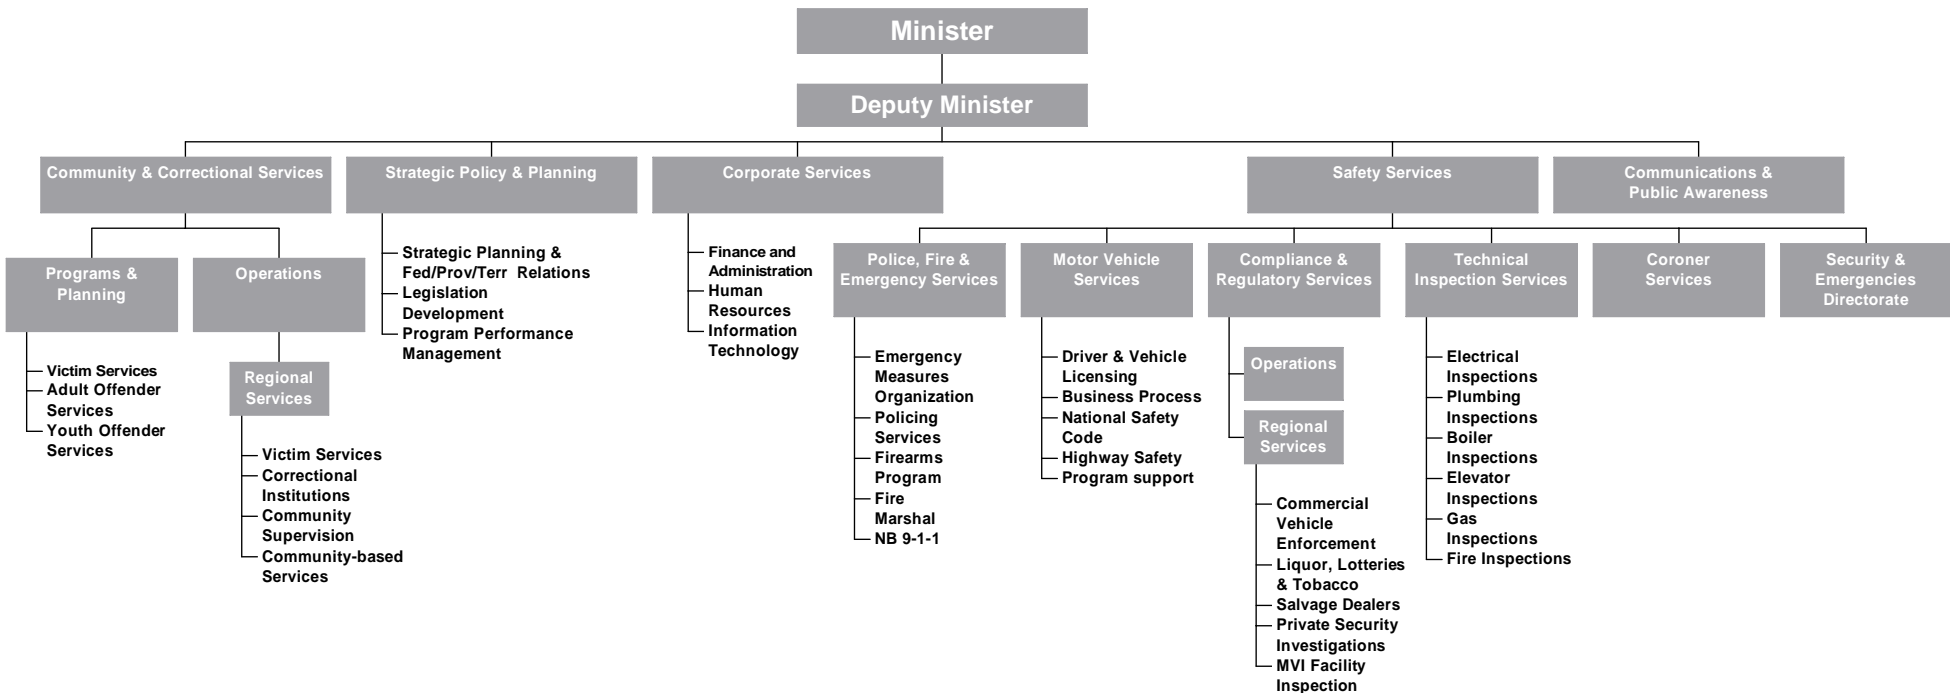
Minister

Deputy Minister

Community & Correctional Services

Programs & Planning

Victim Services
Adult Offender Services
Youth Offender Services

Operations

Regional Services

Victim Services
Correctional Institutions
Community Supervision
Community-based Services

Strategic Policy & Planning

Strategic Planning & Fed/Prov/Terr Relations
Legislation Development
Program Performance Management

Corporate Services

Finance and Administration
Human Resources
Information Technology

Safety Services

Police, Fire & Emergency Services

Emergency Measures Organization
Policing Services
Firearms Program
Fire Marshal
NB 9-1-1

Motor Vehicle Services

Driver & Vehicle Licensing
Business Process
National Safety Code
Highway Safety
Program support

Compliance & Regulatory Services

Operations

Regional Services

Commercial Vehicle Enforcement
Liquor, Lotteries & Tobacco
Salvage Dealers
Private Security Investigations
MVI Facility Inspection

Technical Inspection Services

Electrical Inspections
Plumbing Inspections
Boiler Inspections
Elevator Inspections
Gas Inspections
Fire Inspections

Coroner Services

Security & Emergencies Directorate

Communications & Public Awareness